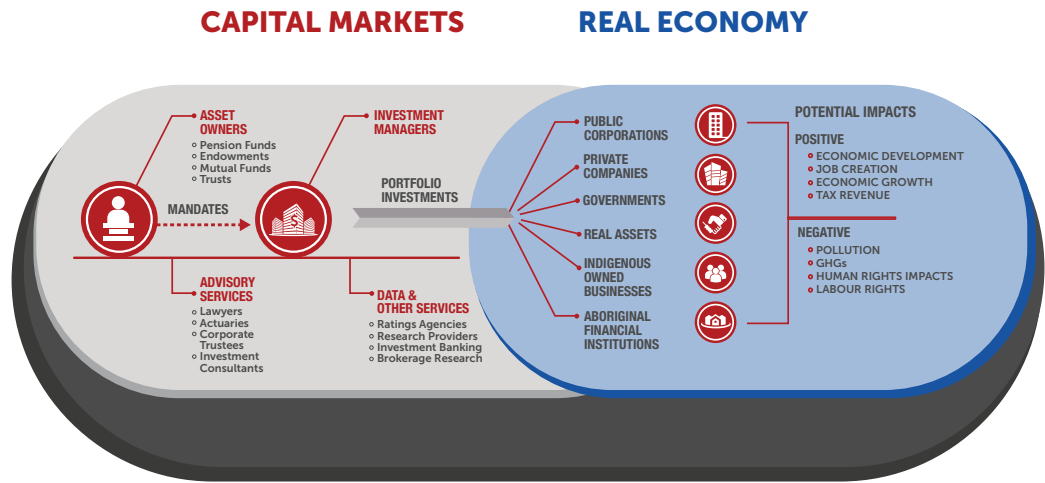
CAPITAL MARKETS

REAL ECONOMY

ASSET OWNERS
Pension Funds
Endowments
Mutual Funds
Trusts

INVESTMENT MANAGERS

MANDATES

PORTFOLIO INVESTMENTS

ADVISORY SERVICES
Lawyers
Actuaries
Corporate Trustees
Investment Consultants

DATA & OTHER SERVICES
Ratings Agencies
Research Providers
Investment Banking
Brokerage Research

PUBLIC CORPORATIONS

PRIVATE COMPANIES

GOVERNMENTS

REAL ASSETS

INDIGENOUS OWNED BUSINESSES

ABORIGINAL FINANCIAL INSTITUTIONS

POTENTIAL IMPACTS

POSITIVE
ECONOMIC DEVELOPMENT
JOB CREATION
ECONOMIC GROWTH
TAX REVENUE

NEGATIVE
POLLUTION
GHGs
HUMAN RIGHTS IMPACTS
LABOUR RIGHTS